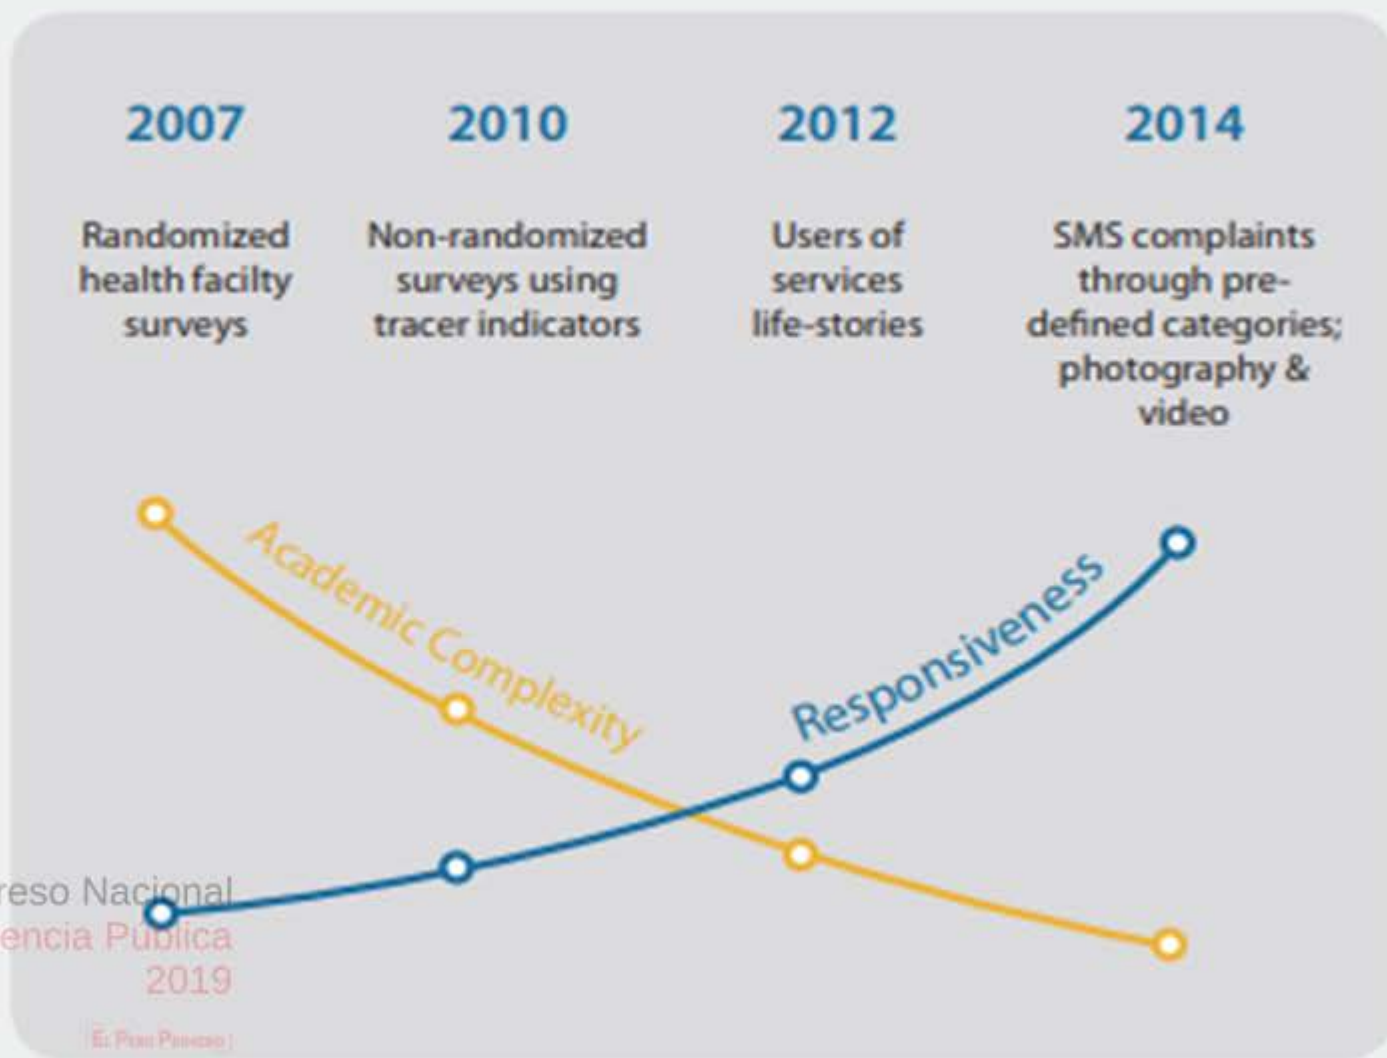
2007

Randomized health facilty surveys

2010

Non-randomized surveys using tracer indicators

2012

Users of services life-stories

2014

SMS complaints through predefined categories; photography & video

Academic Complexity

Responsiveness

reso Nacional
encia Pública
2019

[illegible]